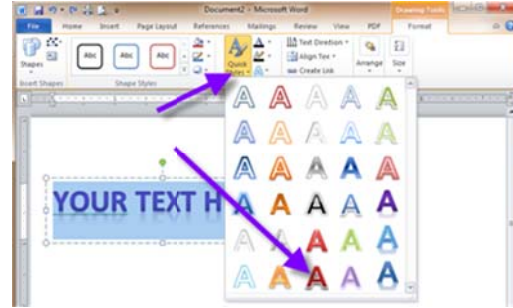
Document2 - Microsoft Word
Drawing Tools
File Home Insert Page Layout References Mailings Review View PDF Format
Shapes
Insert Shapes
Abc Abc Abc
Shape Styles
Quick Styles
Text Direction
Align Text
Create Link
Arrange
Size
A A A A A
A A A A A
A A A A A
A A A A A
A A A A A
A A A A A
YOUR TEXT H